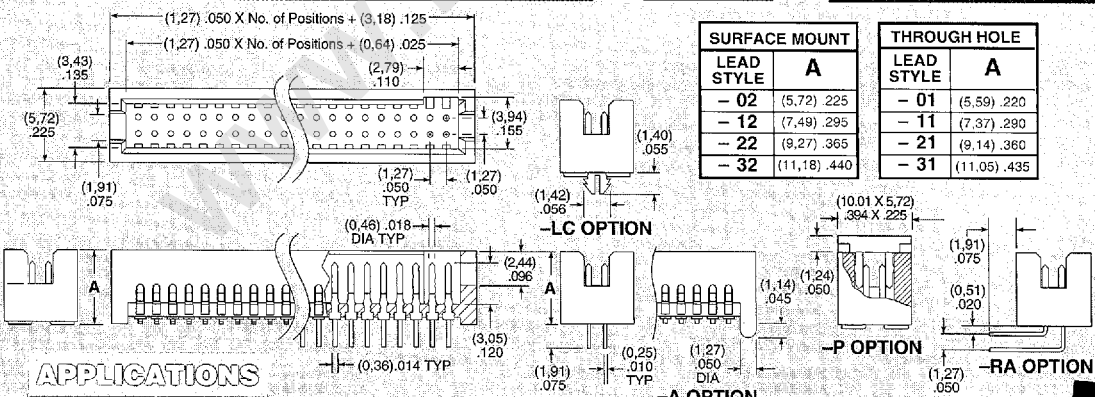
(1,27) .050 X No. of Positions + (3,18) .125

(1,27) .050 X No. of Positions + (0,64) .025

(3,43) .135

(2,79) .110

(5,72) .225

(3,94) .155

(1,91) .075

(1,27) .050 TYP

(1,27) .050

| SURFACE MOUNT | |
|---|---|
| LEAD STYLE | A |
| – 02 | (5,72) .225 |
| – 12 | (7,49) .295 |
| – 22 | (9,27) .365 |
| – 32 | (11,18) .440 |

| THROUGH HOLE | |
|---|---|
| LEAD STYLE | A |
| – 01 | (5,59) .220 |
| – 11 | (7,37) .290 |
| – 21 | (9,14) .360 |
| – 31 | (11,05) .435 |

(1,40) .055

(1,42) .056

–LC OPTION

(10.01 X 5,72) .394 X .225

(0,46) .018 DIA TYP

(2,44) .096

A

A

(1,14) .045

(1,24) .050

(1,91) .075

(0,51) .020

(3,05) .120

(0,36) .014 TYP

(0,25) .010 TYP

(1,27) .050 DIA

(1,91) .075

–P OPTION

(1,27) .050

–RA OPTION

APPLICATIONS

–A OPTION